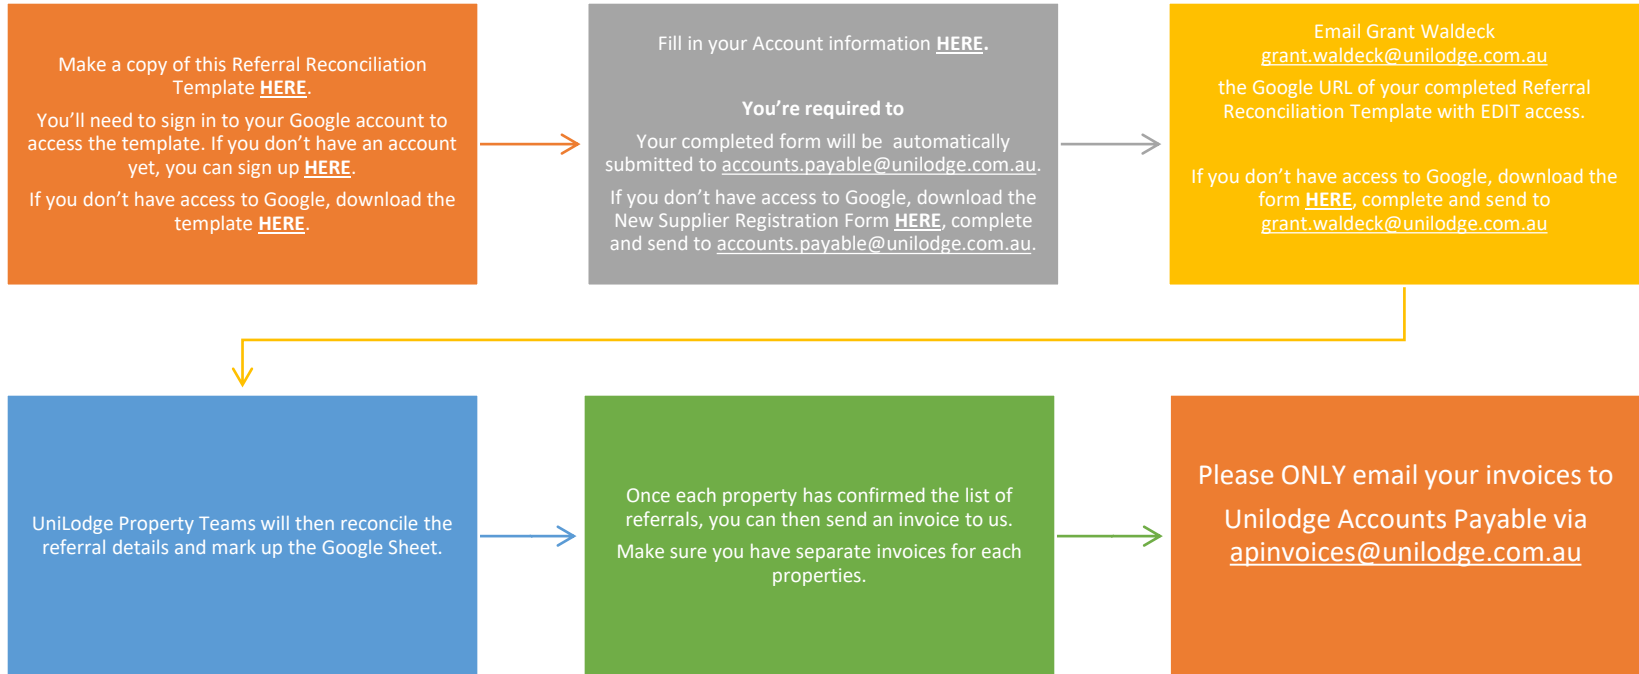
Make a copy of this Referral Reconciliation Template HERE.

You'll need to sign in to your Google account to access the template. If you don't have an account yet, you can sign up HERE.

If you don't have access to Google, download the template HERE.

Fill in your Account information HERE.

You're required to

Your completed form will be automatically submitted to accounts.payable@unilodge.com.au.

If you don't have access to Google, download the New Supplier Registration Form HERE, complete and send to accounts.payable@unilodge.com.au.

Email Grant Waldeck grant.waldeck@unilodge.com.au

the Google URL of your completed Referral Reconciliation Template with EDIT access.

If you don't have access to Google, download the form HERE, complete and send to grant.waldeck@unilodge.com.au

UniLodge Property Teams will then reconcile the referral details and mark up the Google Sheet.

Once each property has confirmed the list of referrals, you can then send an invoice to us.

Make sure you have separate invoices for each properties.

Please ONLY email your invoices to

Unilodge Accounts Payable via apinvoices@unilodge.com.au